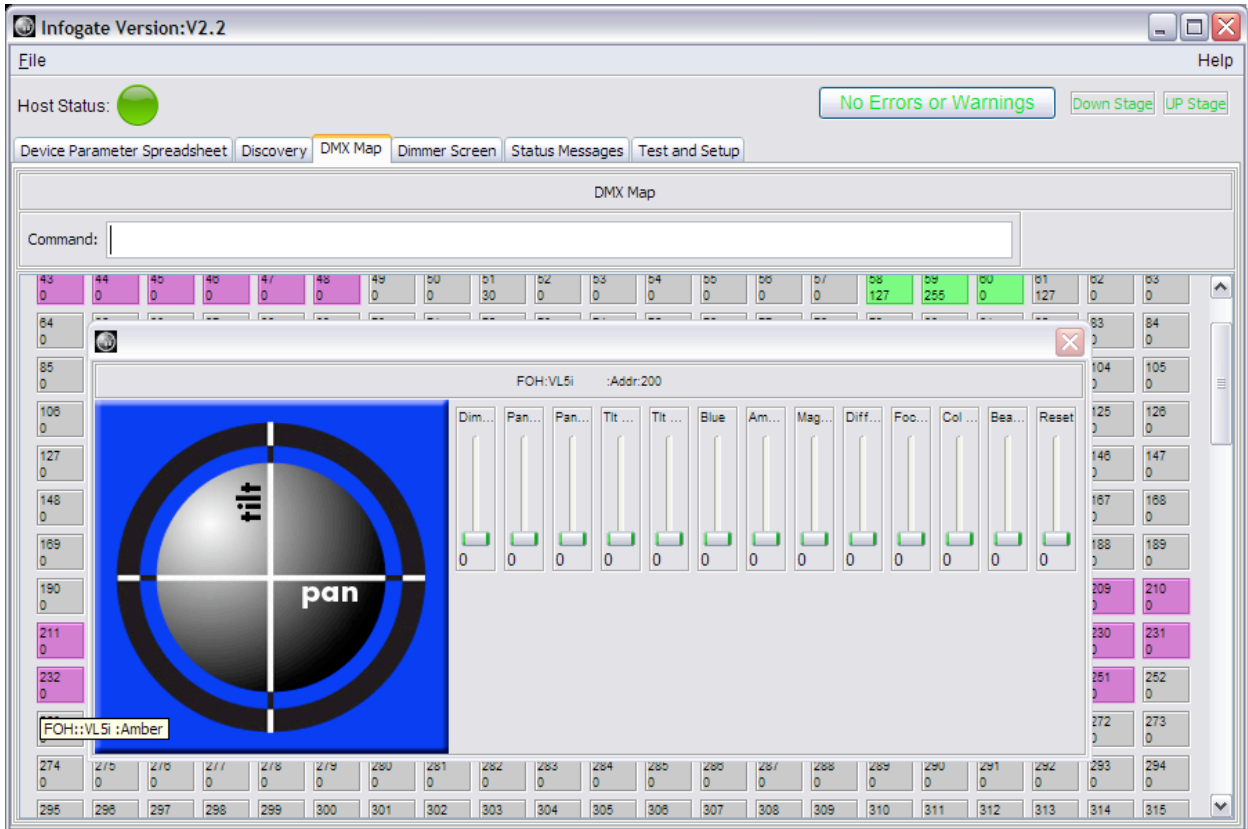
Infogate Version:V2.2

File

Help

Host Status:

No Errors or Warnings

Down Stage

UP Stage

Device Parameter Spreadsheet | Discovery | DMX Map | Dimmer Screen | Status Messages | Test and Setup

DMX Map

Command:

43 0 | 44 0 | 45 0 | 46 0 | 47 0 | 48 0 | 49 0 | 50 0 | 51 30 | 52 0 | 53 0 | 54 0 | 55 0 | 56 0 | 57 0 | 58 127 | 59 255 | 60 0 | 61 127 | 62 0 | 63 0

64 0 | 83 0 | 84 0

85 0 | 104 0 | 105 0

106 0 | 125 0 | 126 0

127 0 | 146 0 | 147 0

148 0 | 167 0 | 168 0

169 0 | 188 0 | 189 0

190 0 | 209 0 | 210 0

211 0 | 230 0 | 231 0

232 0 | 251 0 | 252 0

272 0 | 273 0

274 0 | 275 0 | 276 0 | 277 0 | 278 0 | 279 0 | 280 0 | 281 0 | 282 0 | 283 0 | 284 0 | 285 0 | 286 0 | 287 0 | 288 0 | 289 0 | 290 0 | 291 0 | 292 0 | 293 0 | 294 0

295 | 296 | 297 | 298 | 299 | 300 | 301 | 302 | 303 | 304 | 305 | 306 | 307 | 308 | 309 | 310 | 311 | 312 | 313 | 314 | 315

FOH:VL5i :Addr:200

tilt

pan

Dim... | Pan... | Pan... | Tlt ... | Tlt ... | Blue | Am... | Mag... | Diff... | Foc... | Col ... | Bea... | Reset

0 | 0 | 0 | 0 | 0 | 0 | 0 | 0 | 0 | 0 | 0 | 0 | 0

FOH::VL5i :Amber